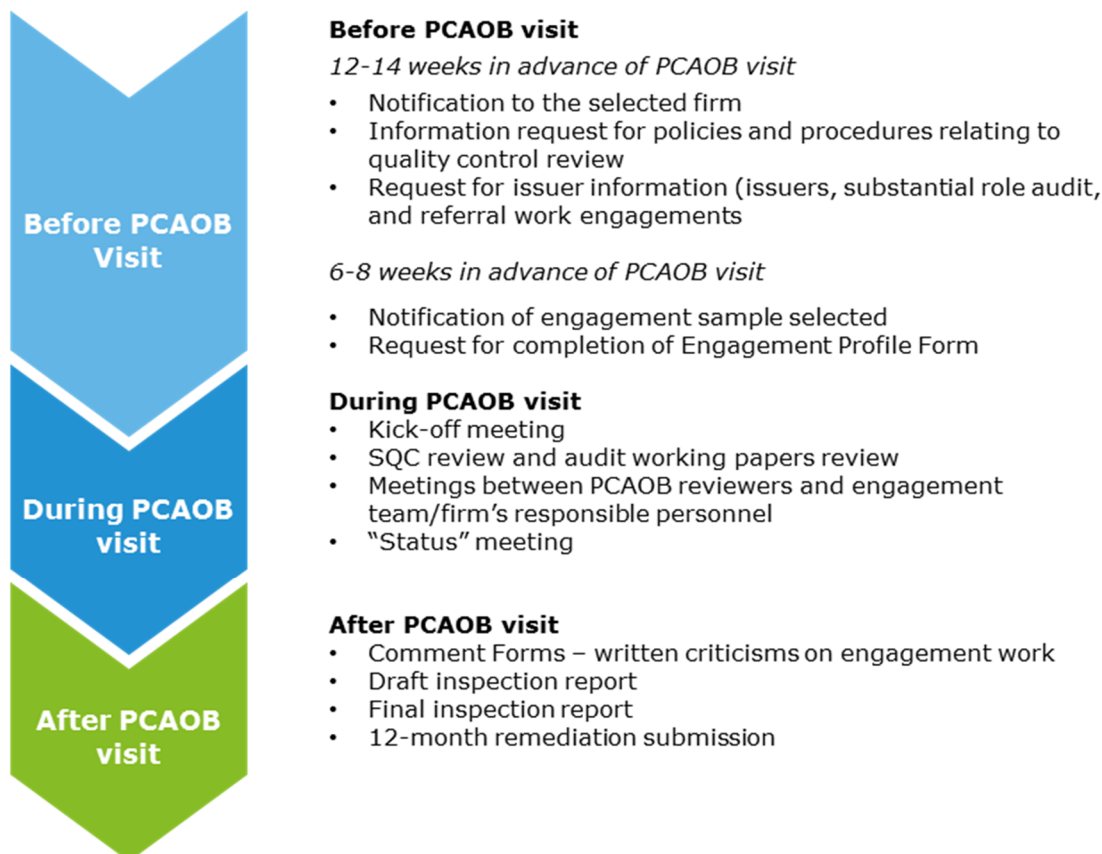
Before PCAOB Visit

During PCAOB visit

After PCAOB visit

Before PCAOB visit

12-14 weeks in advance of PCAOB visit

- Notification to the selected firm
- Information request for policies and procedures relating to quality control review
- Request for issuer information (issuers, substantial role audit, and referral work engagements

6-8 weeks in advance of PCAOB visit

- Notification of engagement sample selected
- Request for completion of Engagement Profile Form

During PCAOB visit
- Kick-off meeting
- SQC review and audit working papers review
- Meetings between PCAOB reviewers and engagement team/firm's responsible personnel
- "Status" meeting

After PCAOB visit
- Comment Forms – written criticisms on engagement work
- Draft inspection report
- Final inspection report
- 12-month remediation submission